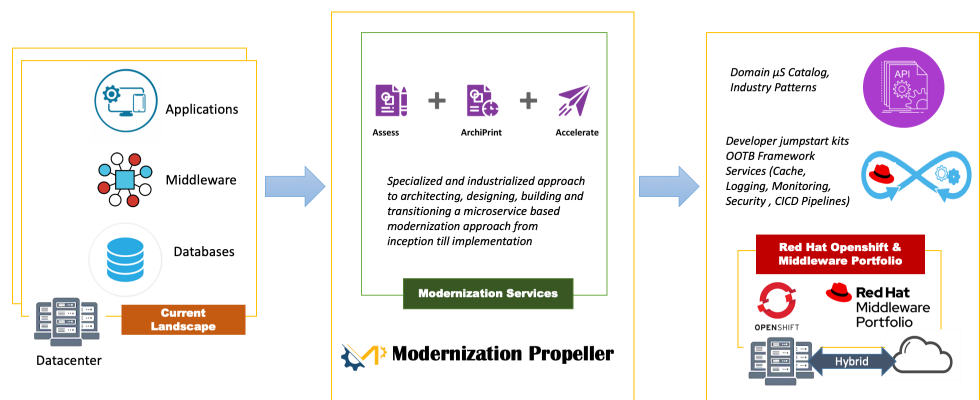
Applications

Middleware

Databases

Current Landscape

Datacenter

Assess + ArchiPrint + Accelerate

Specialized and industrialized approach to architecting, designing, building and transitioning a microservice based modernization approach from inception till implementation

Modernization Services

Modernization Propeller

Domain µS Catalog, Industry Patterns

API

Developer jumpstart kits OOTB Framework Services (Cache, Logging, Monitoring, Security , CICD Pipelines)

Red Hat Openshift & Middleware Portfolio

OPENSHIFT

Red Hat Middleware Portfolio

Hybrid